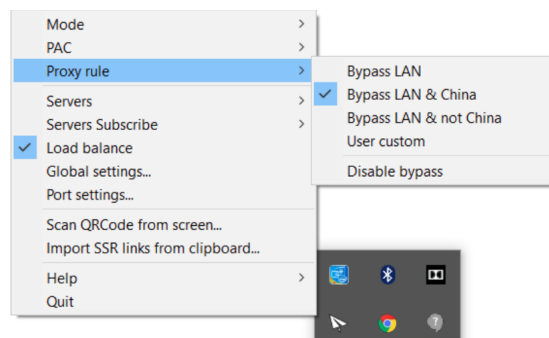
Mode
PAC
Proxy rule
Servers
Servers Subscribe
Load balance
Global settings...
Port settings...
Scan QRCode from screen...
Import SSR links from clipboard...
Help
Quit

Bypass LAN
Bypass LAN & China
Bypass LAN & not China
User custom
Disable bypass